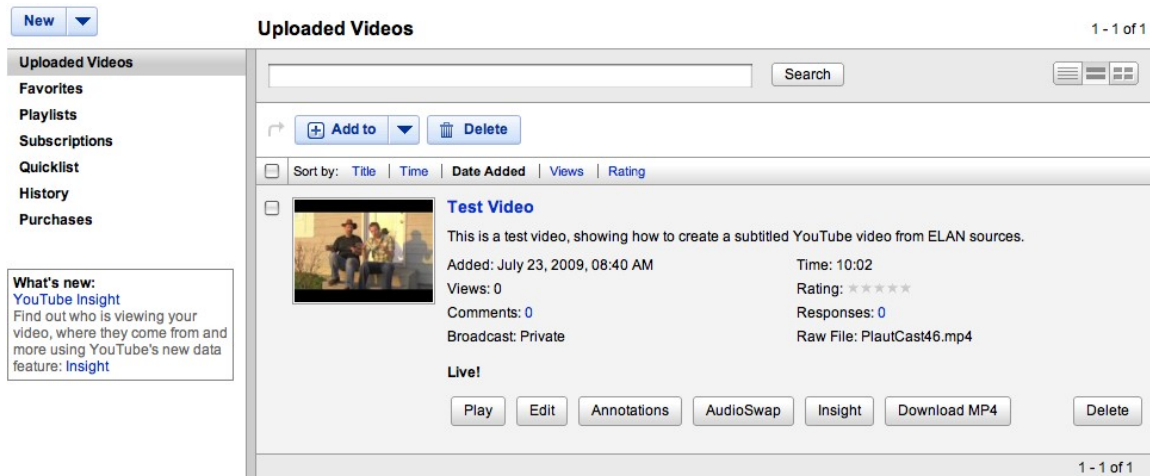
New

Uploaded Videos
Favorites
Playlists
Subscriptions
Quicklist
History
Purchases

What's new:
YouTube Insight
Find out who is viewing your video, where they come from and more using YouTube's new data feature: Insight

Uploaded Videos

1 - 1 of 1

Search

Add to

Delete

Sort by: Title | Time | Date Added | Views | Rating

Test Video
This is a test video, showing how to create a subtitled YouTube video from ELAN sources.

Added: July 23, 2009, 08:40 AM
Time: 10:02
Views: 0
Rating:
Comments: 0
Responses: 0
Broadcast: Private
Raw File: PlautCast46.mp4

Live!

Play | Edit | Annotations | AudioSwap | Insight | Download MP4 | Delete

1 - 1 of 1